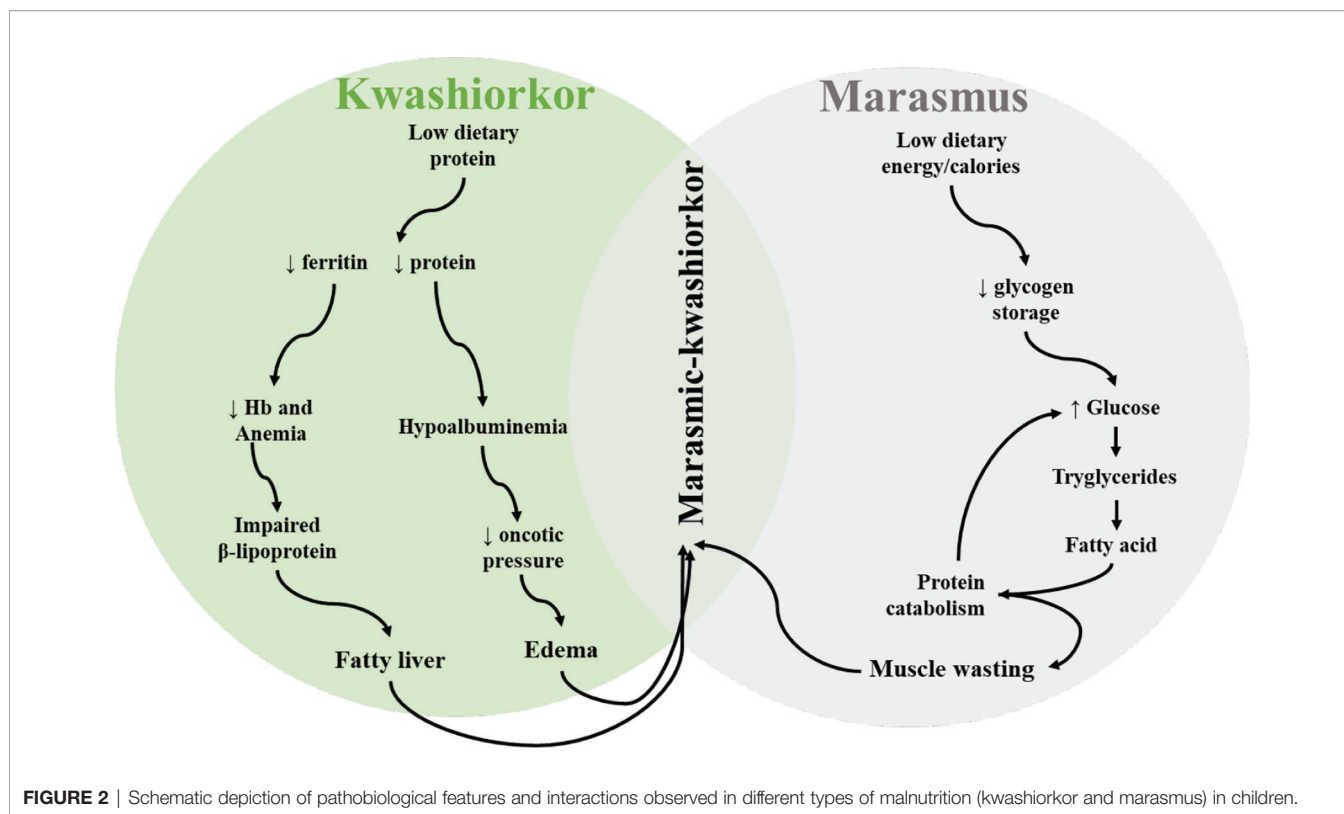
Kwashiorkor

Low dietary protein

↓ ferritin

↓ protein

↓ Hb and Anemia

Hypoalbuminemia

Impaired β-lipoprotein

↓ oncotic pressure

Fatty liver

Edema

Marasmic-kwashiorkor

Marasmus

Low dietary energy/calories

↓ glycogen storage

↑ Glucose

Tryglycerides

Fatty acid

Protein catabolism

Muscle wasting

FIGURE 2 | Schematic depiction of pathobiological features and interactions observed in different types of malnutrition (kwashiorkor and marasmus) in children.